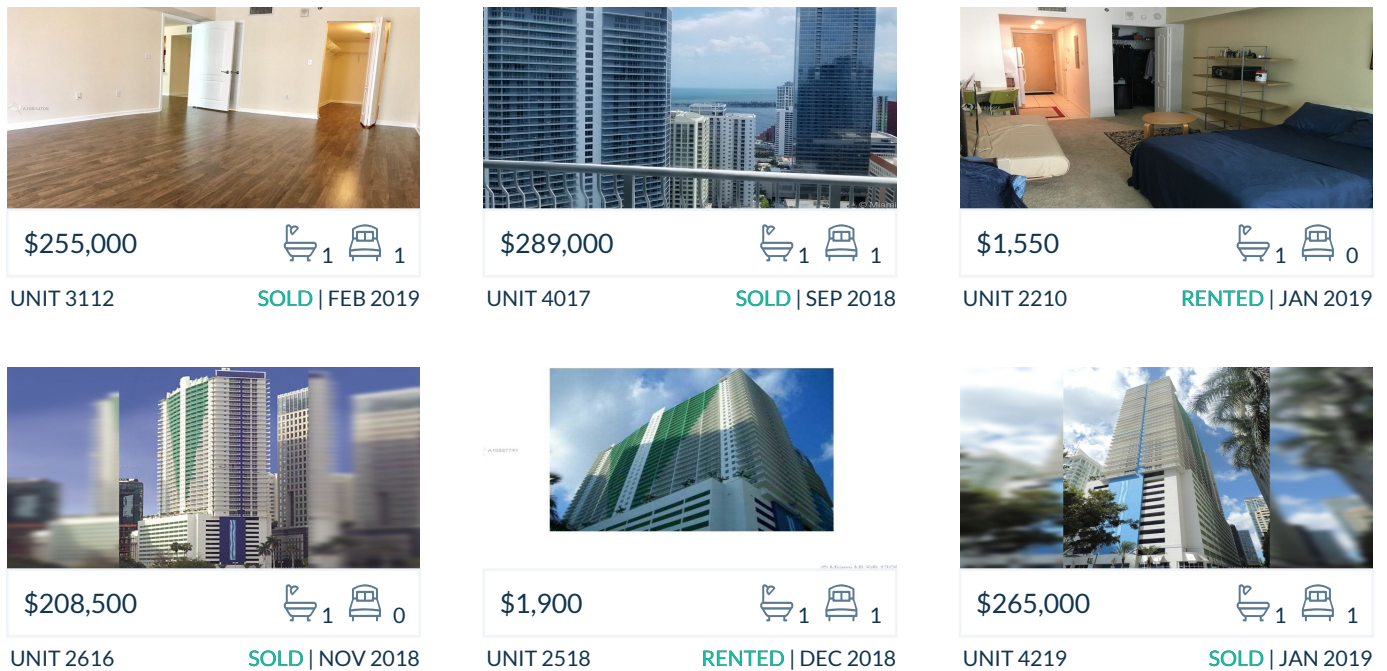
$255,000 1 1
UNIT 3112 SOLD | FEB 2019

$289,000 1 1
UNIT 4017 SOLD | SEP 2018

$1,550 1 0
UNIT 2210 RENTED | JAN 2019

$208,500 1 0
UNIT 2616 SOLD | NOV 2018

$1,900 1 1
UNIT 2518 RENTED | DEC 2018

$265,000 1 1
UNIT 4219 SOLD | JAN 2019